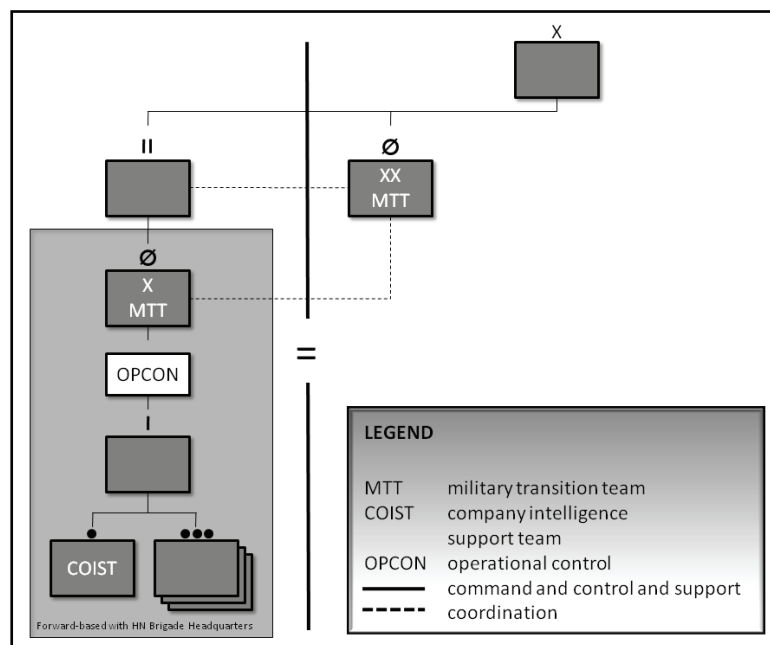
X

II

Ø

XX
MTT

Ø

X
MTT

OPCON

I

COIST

Forward-based with HN Brigade Headquarters

=

LEGEND

MTT military transition team
COIST company intelligence support team
OPCON operational control
command and control and support
coordination